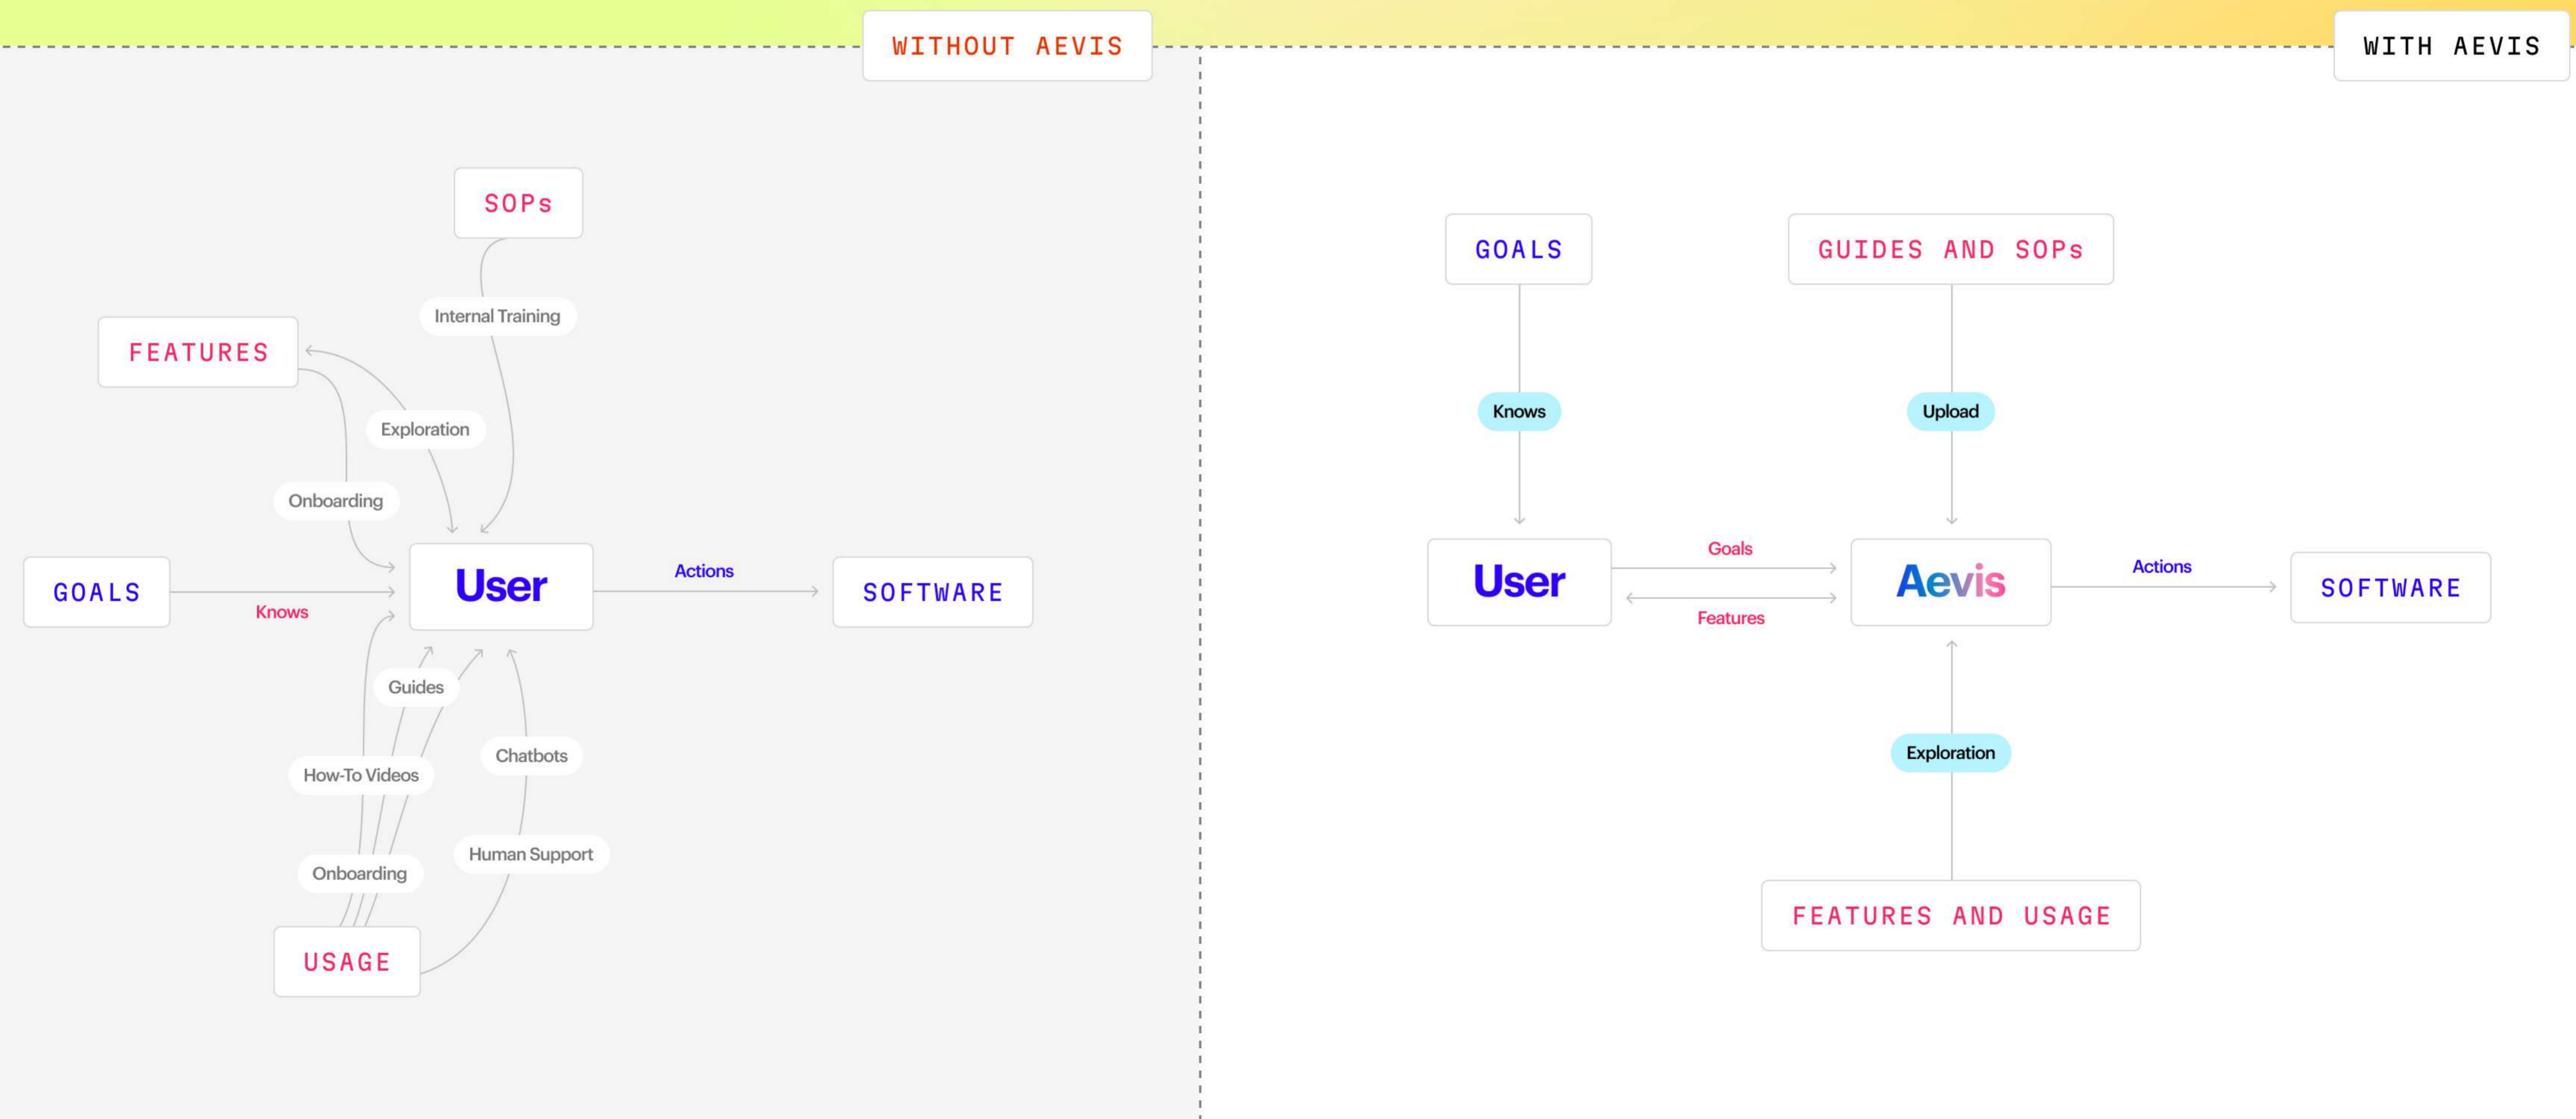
WITHOUT AEVIS

WITH AEVIS

SOPs

Internal Training

FEATURES

Exploration

Onboarding

GOALS

Knows

User

Actions

SOFTWARE

Guides

Chatbots

How-To Videos

Human Support

Onboarding

USAGE

GOALS

GUIDES AND SOPs

Knows

Upload

User

Goals

Features

Aevis

Actions

SOFTWARE

Exploration

FEATURES AND USAGE